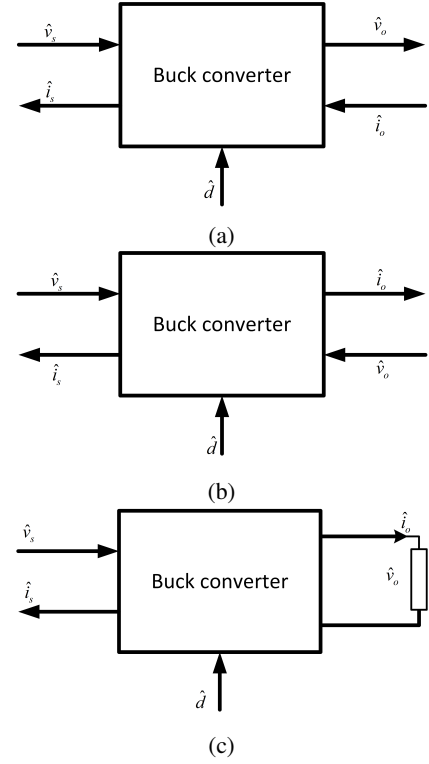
$\hat{v}_s$

$\hat{i}_s$

Buck converter

$\hat{v}_o$

$\hat{i}_o$

$\hat{d}$

(a)

$\hat{v}_s$

$\hat{i}_s$

Buck converter

$\hat{i}_o$

$\hat{v}_o$

$\hat{d}$

(b)

$\hat{v}_s$

$\hat{i}_s$

Buck converter

$\hat{i}_o$

$\hat{v}_o$

$\hat{d}$

(c)